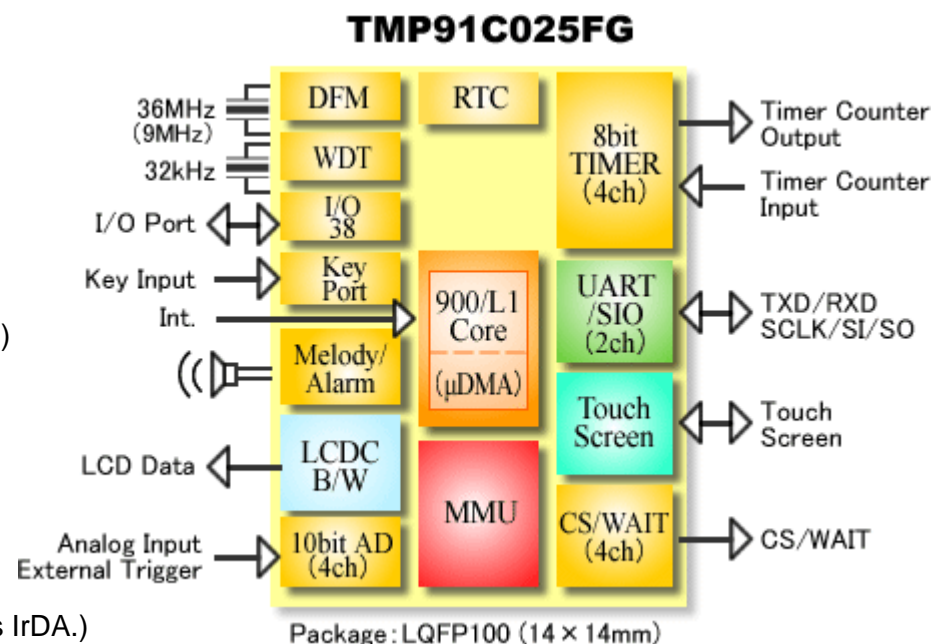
TMP91C025FG

36MHz
(9MHz)
32kHz
I/O Port
Key Input
Int.
LCD Data
Analog Input
External Trigger

DFM
RTC
WDT
I/O
38
Key
Port
900/L1
Core
(μDMA)
Melody/
Alarm
LCDC
B/W
MMU
10bit AD
(4ch)
8bit
TIMER
(4ch)
UART
/SIO
(2ch)
Touch
Screen
CS/WAIT
(4ch)

Timer Counter
Output
Timer Counter
Input
TXD/RXD
SCLK/SI/SO
Touch
Screen
CS/WAIT

)
s IrDA.)

Package: LQFP100 (14 × 14mm)